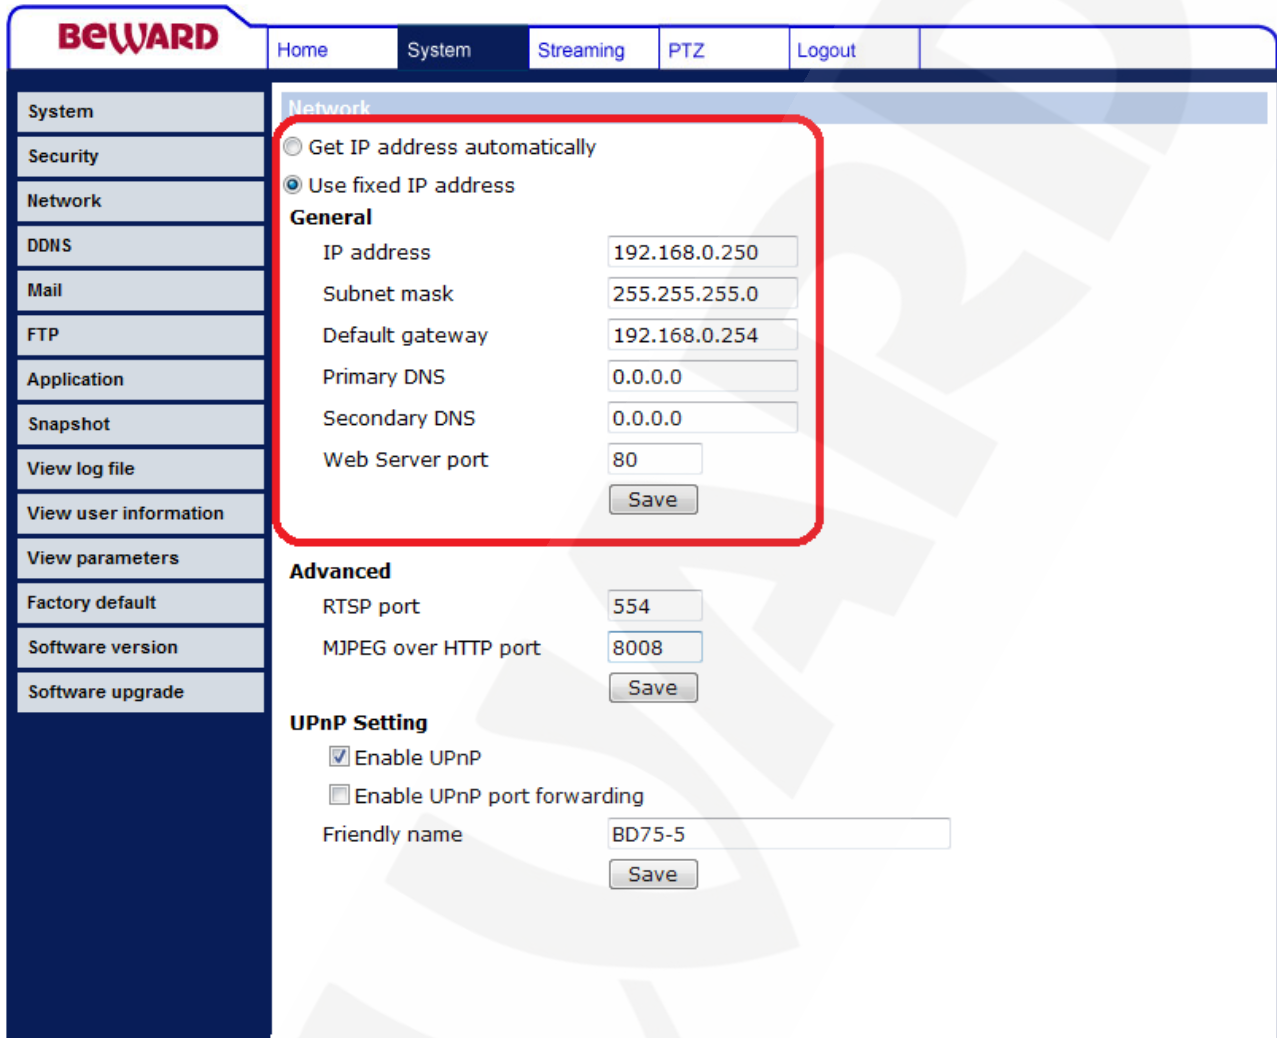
BEWARD

Home
System
Streaming
PTZ
Logout

System
Security
Network
DDNS
Mail
FTP
Application
Snapshot
View log file
View user information
View parameters
Factory default
Software version
Software upgrade

Network

Get IP address automatically
Use fixed IP address

General

| | |
|---|---|
| IP address | 192.168.0.250 |
| Subnet mask | 255.255.255.0 |
| Default gateway | 192.168.0.254 |
| Primary DNS | 0.0.0.0 |
| Secondary DNS | 0.0.0.0 |
| Web Server port | 80 |

Save

Advanced

| | |
|---|---|
| RTSP port | 554 |
| MJPEG over HTTP port | 8008 |

Save

UPnP Setting

Enable UPnP
Enable UPnP port forwarding

Friendly name BD75-5

Save